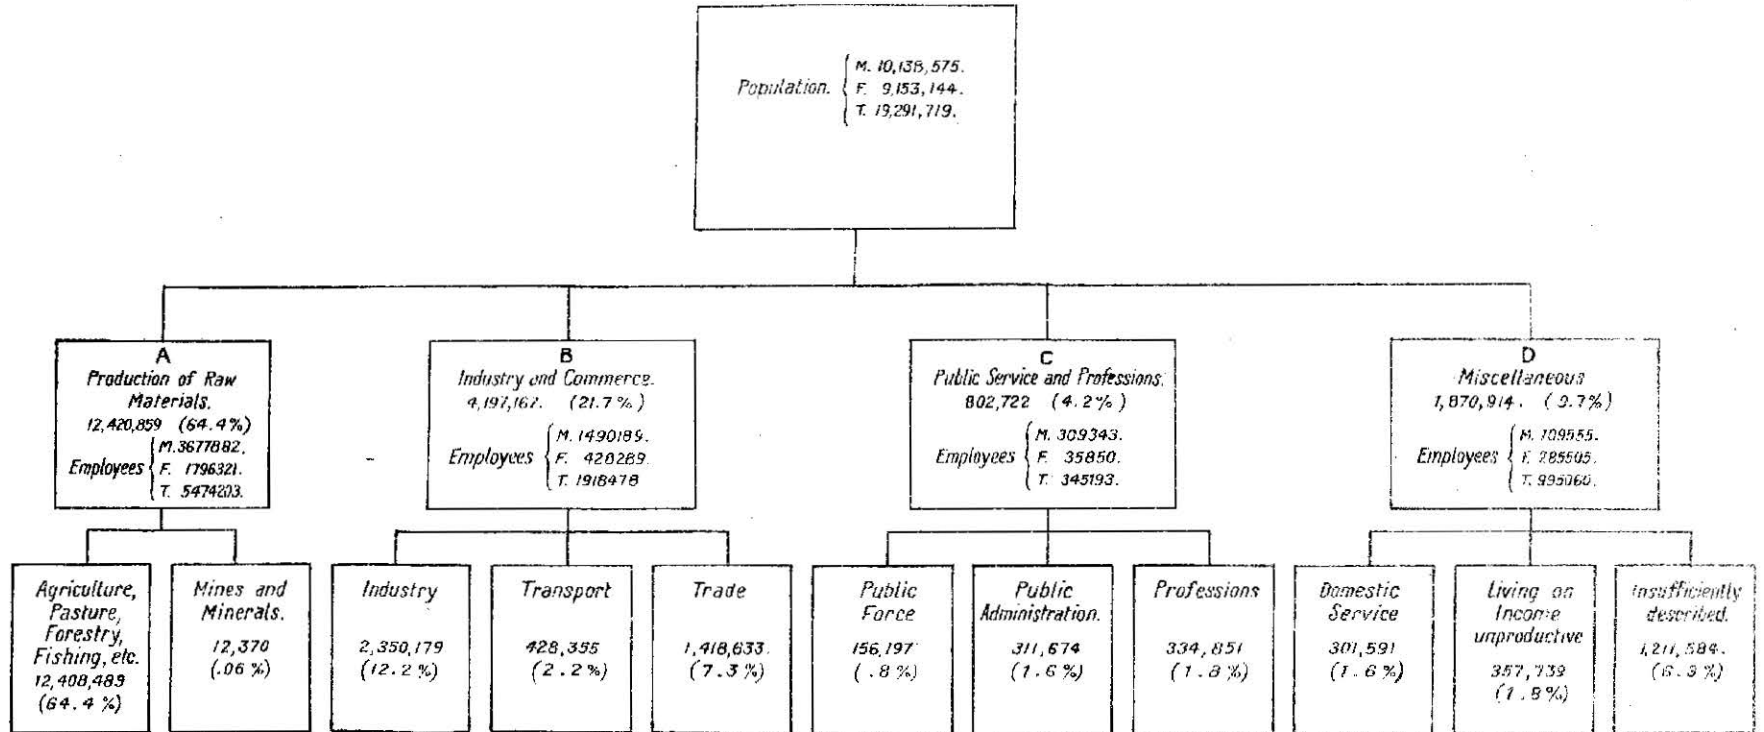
Population. M. 10,138,575. F. 9,153,144. T. 19,291,719.

A
Production of Raw Materials.
12,420,859 (64.4%)
Employees M. 3677882. F. 1796321. T. 5474203.

B
Industry and Commerce.
4,197,167. (21.7%)
Employees M. 1490189. F. 428289. T. 1918478

C
Public Service and Professions.
802,722 (4.2%)
Employees M. 309343. F. 35850. T. 345193.

D
Miscellaneous
1,870,914. (9.7%)
Employees M. 109555. F. 285505. T. 995060.

Agriculture, Pasture, Forestry, Fishing, etc. 12,408,489 (64.4%)

Mines and Minerals. 12,370 (.06%)

Industry 2,350,179 (12.2%)

Transport 428,355 (2.2%)

Trade 1,418,633. (7.3%)

Public Force 156,197 (.8%)

Public Administration. 311,674 (1.6%)

Professions 334,851 (1.8%)

Domestic Service 301,591 (1.6%)

Living on Income unproductive 357,739 (1.8%)

Insufficiently described. 1,211,584. (6.3%)